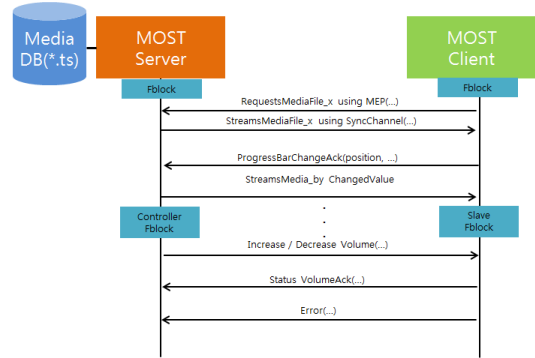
Media DB(*.ts)

MOST Server

MOST Client

Fblock

Fblock

RequestsMediaFile_x using MEP(...)

StreamsMediaFile_x using SyncChannel(...)

ProgressBarChangeAck(position, ...)

StreamsMedia_by ChangedValue

Controller Fblock

Slave Fblock

Increase / Decrease Volume(...)

Status VolumeAck(...)

Error(...)